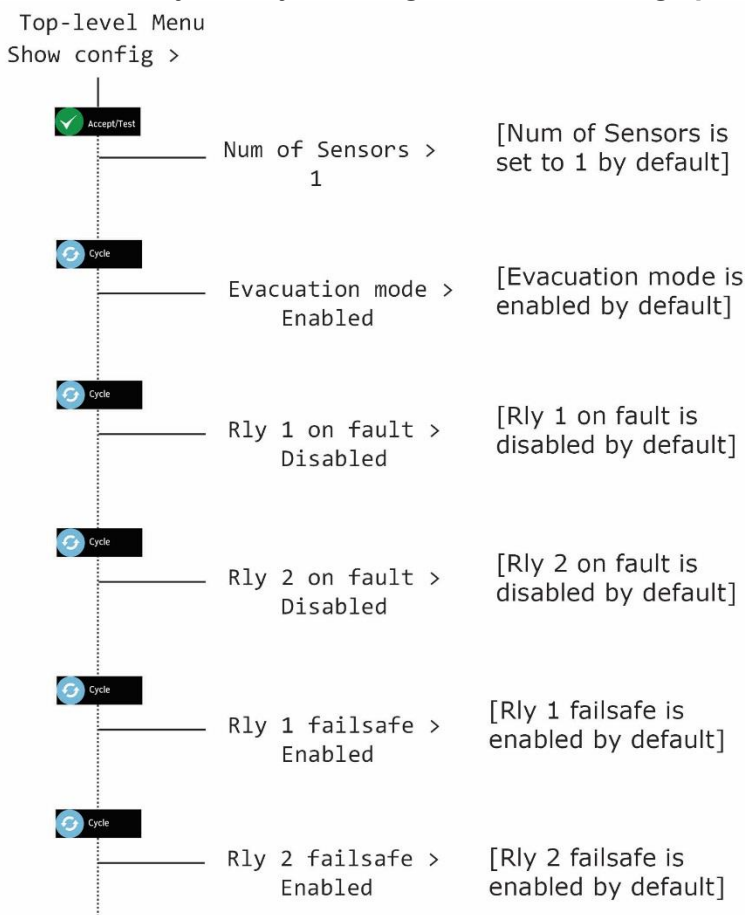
Top-level Menu
Show config >

Accept/Test

Num of Sensors >
1

[Num of Sensors is set to 1 by default]

Cycle

Evacuation mode >
Enabled

[Evacuation mode is enabled by default]

Cycle

Rly 1 on fault >
Disabled

[Rly 1 on fault is disabled by default]

Cycle

Rly 2 on fault >
Disabled

[Rly 2 on fault is disabled by default]

Cycle

Rly 1 failsafe >
Enabled

[Rly 1 failsafe is enabled by default]

Cycle

Rly 2 failsafe >
Enabled

[Rly 2 failsafe is enabled by default]